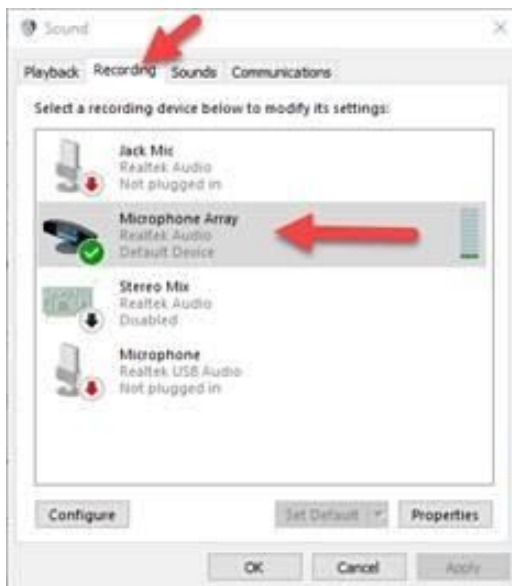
Sound

Playback Recording Sounds Communications

Select a recording device below to modify its settings:

Jack Mic
Realtek Audio
Not plugged in

Microphone Array
Realtek Audio
Default Device

Stereo Mix
Realtek Audio
Disabled

Microphone
Realtek USB Audio
Not plugged in

Configure

Set Default

Properties

OK

Cancel

Apply